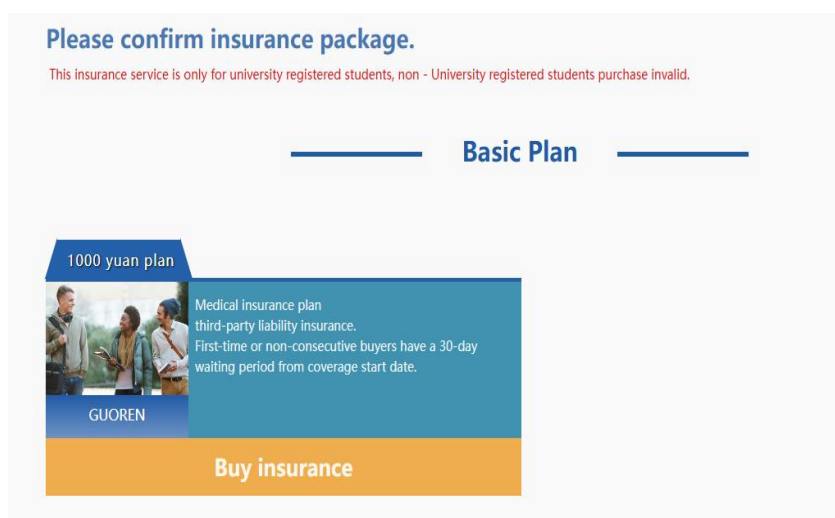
Please confirm insurance package.

This insurance service is only for university registered students, non - University registered students purchase invalid.

Basic Plan

1000 yuan plan

Medical insurance plan
third-party liability insurance.
First-time or non-consecutive buyers have a 30-day waiting period from coverage start date.

GUOREN

Buy insurance